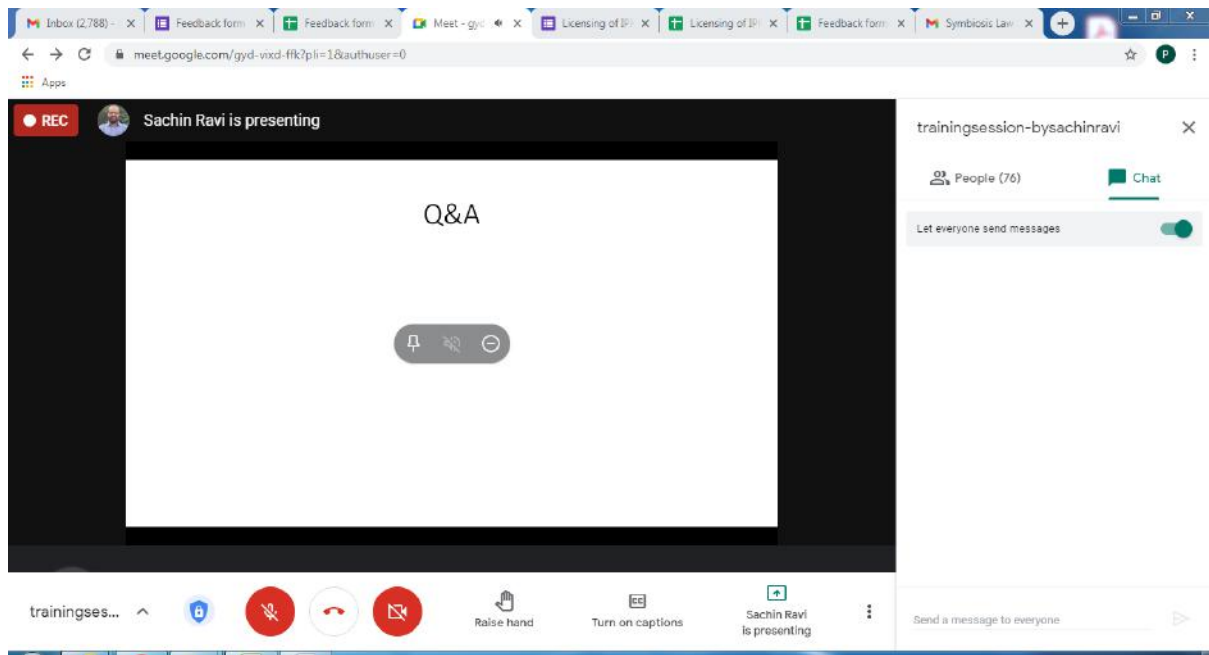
Inbox (2,788) - ×
Feedback form ×
Feedback form ×
Meet - gyd ×
Licensing of IP ×
Licensing of IP ×
Feedback form ×
Symbiosis Law ×

meet.google.com/gyd-vixd-ffk?pli=1&authuser=0

Apps

REC
Sachin Ravi is presenting

Q&A

trainingsession-bysachinravi
People (76)
Chat
Let everyone send messages

trainingses...
Raise hand
Turn on captions
Sachin Ravi is presenting

Send a message to everyone